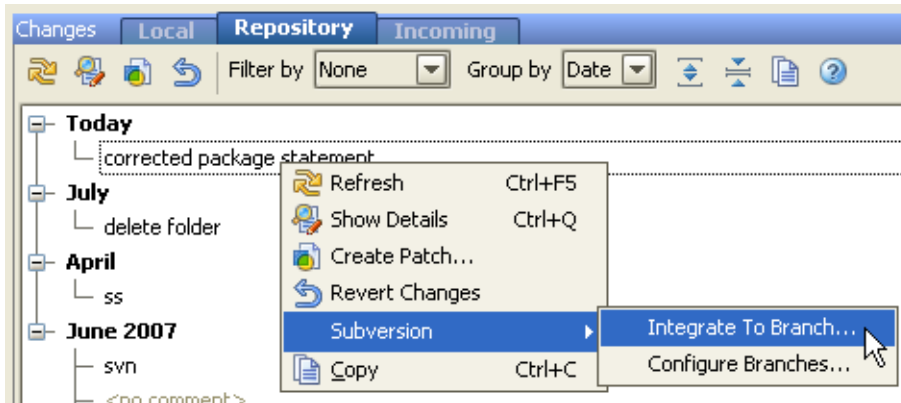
Changes | Local | Repository | Incoming

Filter by None | Group by Date

Today
corrected package statement
July
delete folder
April
ss
June 2007
svn
<no comment>

Refresh Ctrl+F5
Show Details Ctrl+Q
Create Patch...
Revert Changes
Subversion
Copy Ctrl+C

Integrate To Branch...
Configure Branches...